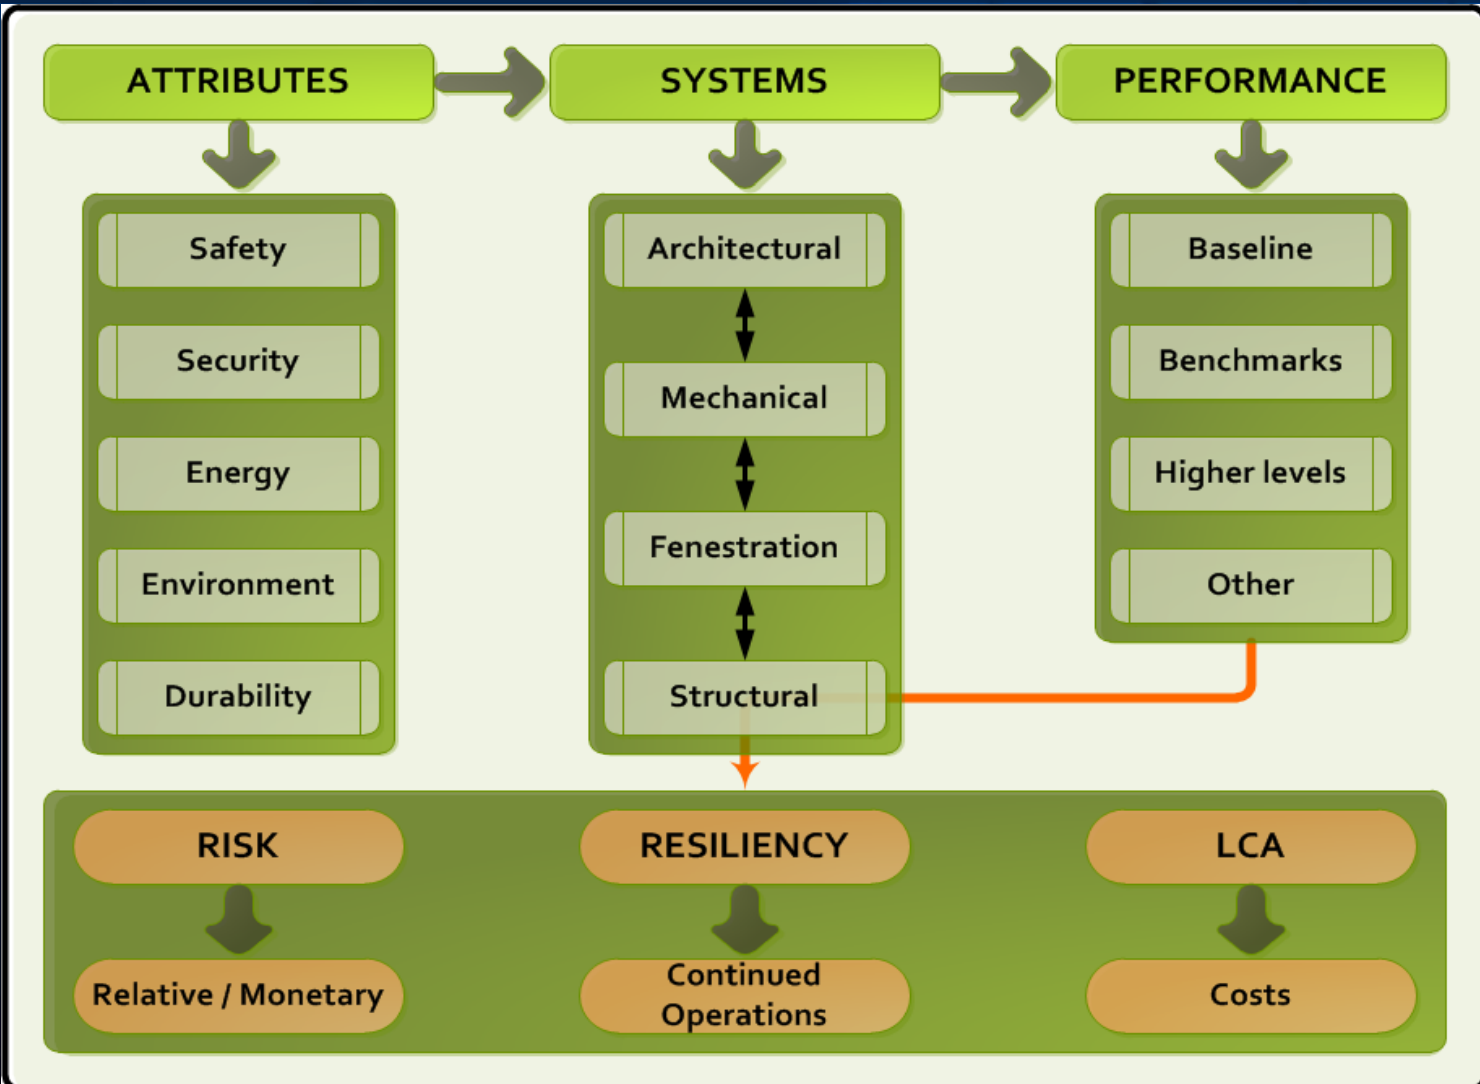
ATTRIBUTES

SYSTEMS

PERFORMANCE

Safety

Security

Energy

Environment

Durability

Architectural

Mechanical

Fenestration

Structural

Baseline

Benchmarks

Higher levels

Other

RISK

Relative / Monetary

RESILIENCY

Continued Operations

LCA

Costs